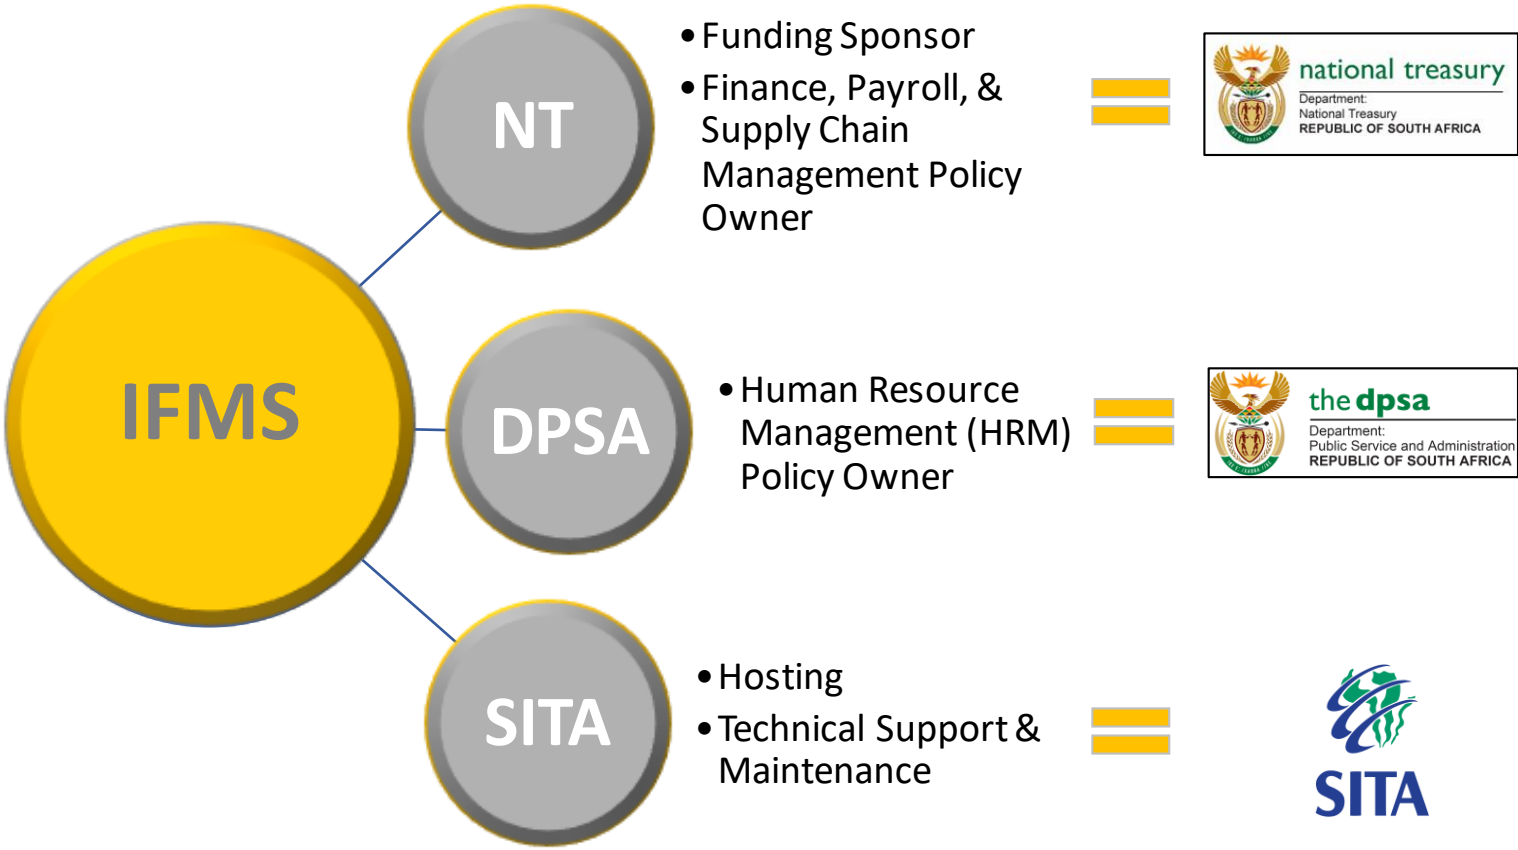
IFMS

NT

• Funding Sponsor
• Finance, Payroll, & Supply Chain Management Policy Owner

national treasury
Department:
National Treasury
REPUBLIC OF SOUTH AFRICA

DPSA

• Human Resource Management (HRM) Policy Owner

the dpsa
Department:
Public Service and Administration
REPUBLIC OF SOUTH AFRICA

SITA

• Hosting
• Technical Support & Maintenance

SITA